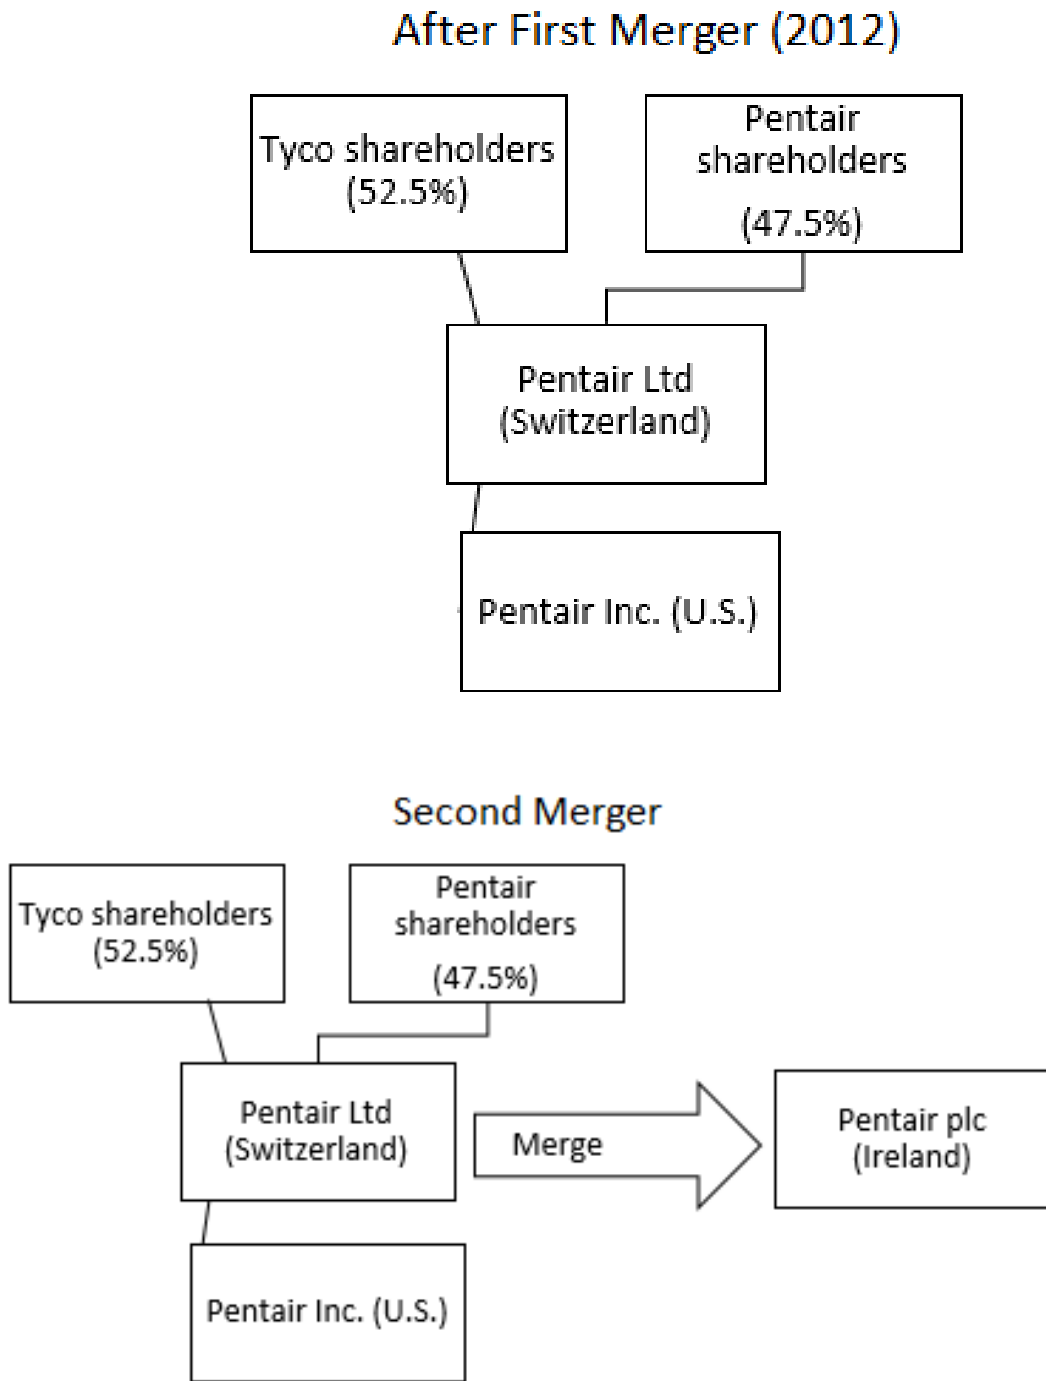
After First Merger (2012)

Tyco shareholders (52.5%)

Pentair shareholders (47.5%)

Pentair Ltd (Switzerland)

Pentair Inc. (U.S.)

Second Merger

Tyco shareholders (52.5%)

Pentair shareholders (47.5%)

Pentair Ltd (Switzerland)

Merge

Pentair plc (Ireland)

Pentair Inc. (U.S.)